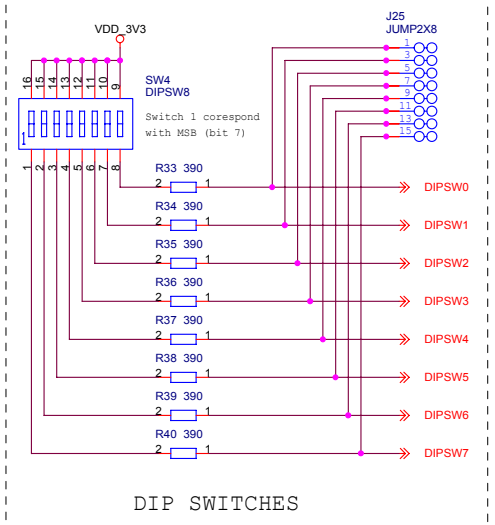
VDD_3V3

J25
JUMP2X8

1
3
5
7
9
11
13
15

16 15 14 13 12 11 10 9

SW4
DIPSW8

Switch 1 corespond with MSB (bit 7)

1

1 2 3 4 5 6 7 8

R33 390
2 1
DIPSW0

R34 390
2 1
DIPSW1

R35 390
2 1
DIPSW2

R36 390
2 1
DIPSW3

R37 390
2 1
DIPSW4

R38 390
2 1
DIPSW5

R39 390
2 1
DIPSW6

R40 390
2 1
DIPSW7

DIP SWITCHES